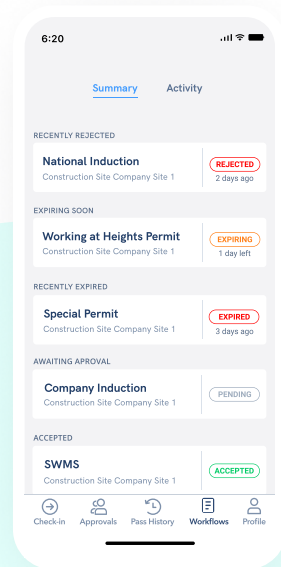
6:20

Summary Activity

RECENTLY REJECTED

National Induction
Construction Site Company Site 1
REJECTED
2 days ago

EXPIRING SOON

Working at Heights Permit
Construction Site Company Site 1
EXPIRING
1 day left

RECENTLY EXPIRED

Special Permit
Construction Site Company Site 1
EXPIRED
3 days ago

AWAITING APROVAL

Company Induction
Construction Site Company Site 1
PENDING

ACCEPTED

SWMS
Construction Site Company Site 1
ACCEPTED

Check-in Approvals Pass History Workflows Profile